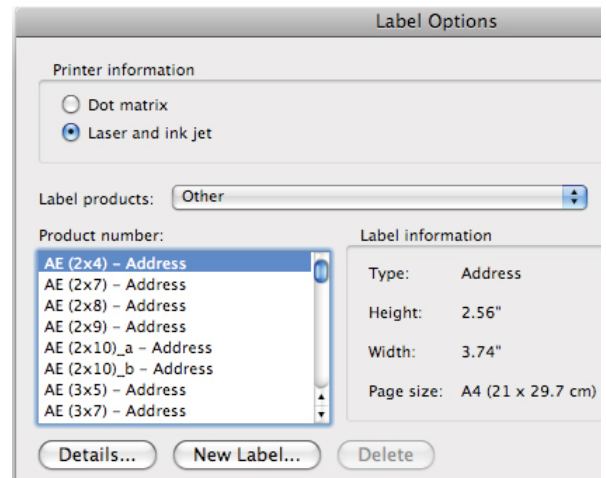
Label Options

Printer information

Dot matrix

Laser and ink jet

Label products: Other

Product number:

AE (2x4) – Address
AE (2x7) – Address
AE (2x8) – Address
AE (2x9) – Address
AE (2x10)_a – Address
AE (2x10)_b – Address
AE (3x5) – Address
AE (3x7) – Address

Label information

| Type: | Address |
|---|---|
| Height: | 2.56" |
| Width: | 3.74" |
| Page size: | A4 (21 x 29.7 cm) |

Details... New Label... Delete